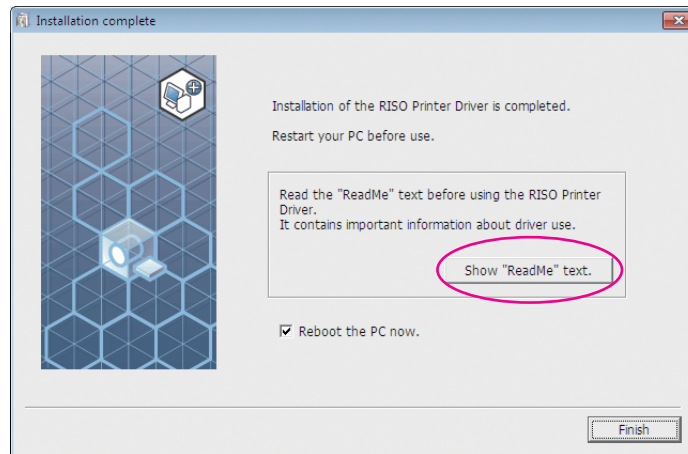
Installation complete

Installation of the RISO Printer Driver is completed.

Restart your PC before use.

Read the "ReadMe" text before using the RISO Printer Driver.
It contains important information about driver use.

Show "ReadMe" text.

☑ Reboot the PC now.

Finish